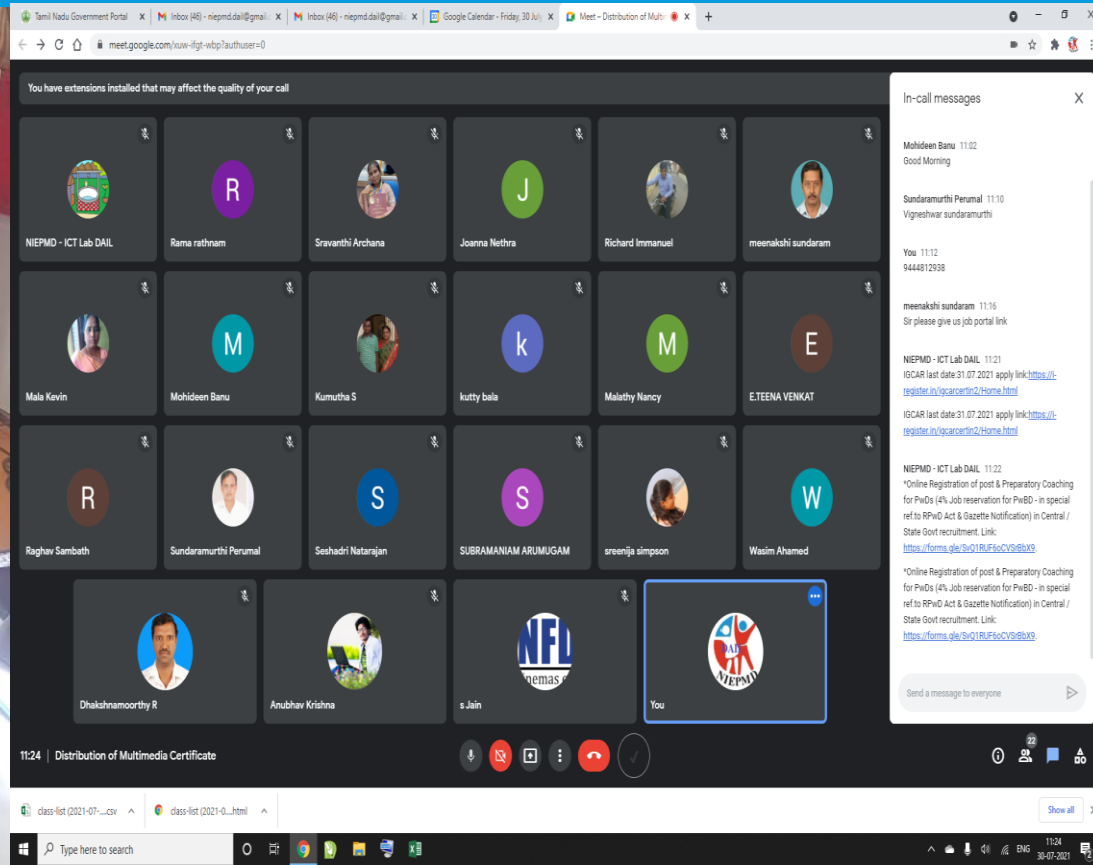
Tamil Nadu Government Portal × | Inbox (46) - niepmd.dail@gmail. × | Inbox (46) - niepmd.dail@gmail. × | Google Calendar - Friday, 30 July × | Meet – Distribution of Multi ×

meet.google.com/xuw-ifgt-wbp?authuser=0

You have extensions installed that may affect the quality of your call

NIEPMD - ICT Lab DAIL
R
Rama rathnam
Sravanthi Archana
J
Joanna Nethra
Richard Immanuel
meenakshi sundaram
Mala Kevin
M
Mohideen Banu
Kumutha S
k
kutty bala
M
Malathy Nancy
E
E.TEENA VENKAT
R
Raghav Sambath
Sundaramurthi Perumal
S
Seshadri Natarajan
S
SUBRAMANIAM ARUMUGAM
sreenija simpson
W
Wasim Ahamed
Dhakshnamoorthy R
Anubhav Krishna
NFL
s Jain
DAIL NIEPMD
You

In-call messages

Mohideen Banu 11:02
Good Morning

Sundaramurthi Perumal 11:10
Vigneshwar sundaramurthi

You 11:12
9444812938

meenakshi sundaram 11:16
Sir please give us job portal link

NIEPMD - ICT Lab DAIL 11:21
IGCAR last date:31.07.2021 apply link:https://i-register.in/igcarcertin2/Home.html

IGCAR last date:31.07.2021 apply link:https://i-register.in/igcarcertin2/Home.html

NIEPMD - ICT Lab DAIL 11:22
*Online Registration of post & Preparatory Coaching for PwDs (4% Job reservation for PwBD - in special ref.to RPwD Act & Gazette Notification) in Central / State Govt recruitment. Link: https://forms.gle/SvQ1RUF6oCVSrBbX9.

*Online Registration of post & Preparatory Coaching for PwDs (4% Job reservation for PwBD - in special ref.to RPwD Act & Gazette Notification) in Central / State Govt recruitment. Link: https://forms.gle/SvQ1RUF6oCVSrBbX9.

Send a message to everyone

11:24 | Distribution of Multimedia Certificate

22

class-list (2021-07-....csv
class-list (2021-0....html
Show all

Type here to search
ENG 11:24 30-07-2021